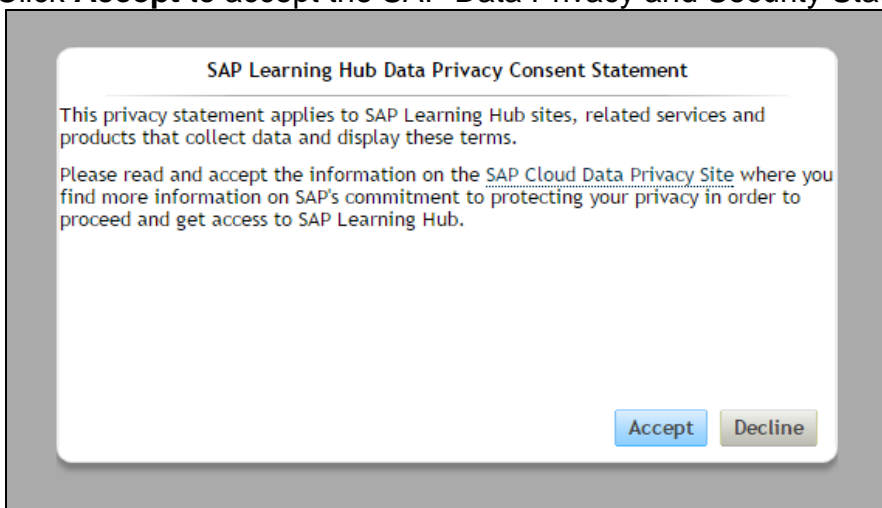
Click Accept to accept the SAP Data Privacy and Security Sta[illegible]

SAP Learning Hub Data Privacy Consent Statement

This privacy statement applies to SAP Learning Hub sites, related services and products that collect data and display these terms.

Please read and accept the information on the SAP Cloud Data Privacy Site where you find more information on SAP's commitment to protecting your privacy in order to proceed and get access to SAP Learning Hub.

Accept Decline